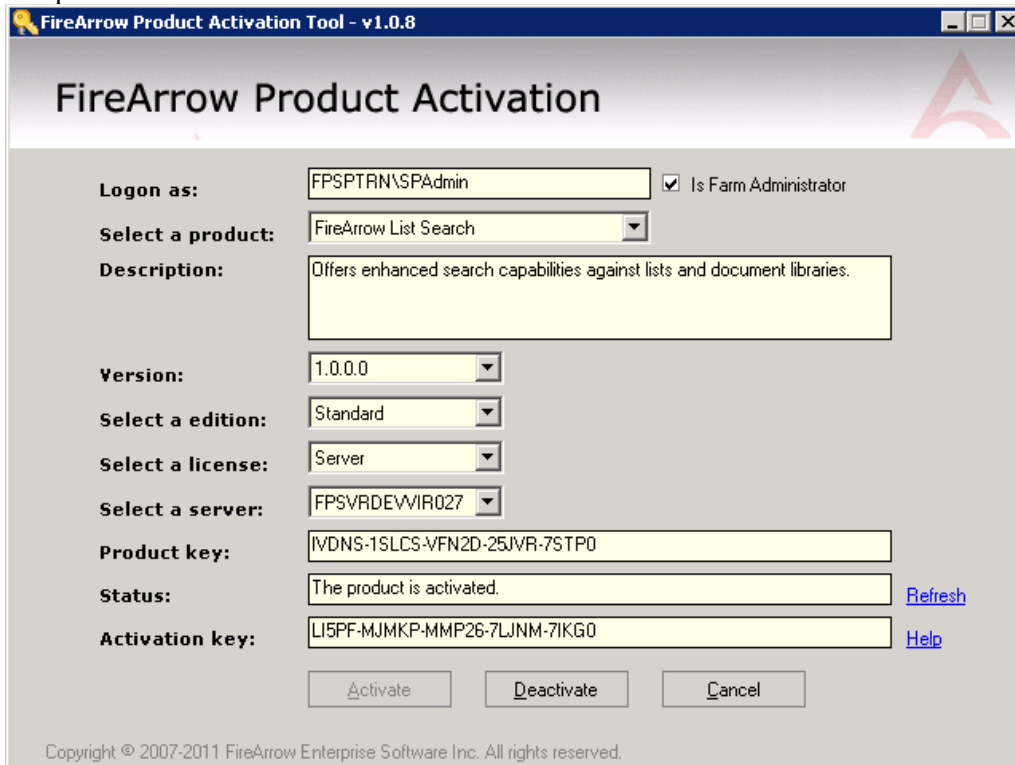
FireArrow Product Activation Tool - v1.0.8

FireArrow Product Activation

Logon as: FPSPTRN\SPAdmin
☑ Is Farm Administrator

Select a product: FireArrow List Search

Description: Offers enhanced search capabilities against lists and document libraries.

Version: 1.0.0.0

Select a edition: Standard

Select a license: Server

Select a server: FPSVRDEVVIR027

Product key: IVDNS-1SLCS-VFN2D-25JVR-7STP0

Status: The product is activated.
Refresh

Activation key: LI5PF-MJMKP-MMP26-7LJNM-7IKG0
Help

Activate
Deactivate
Cancel

Copyright © 2007-2011 FireArrow Enterprise Software Inc. All rights reserved.